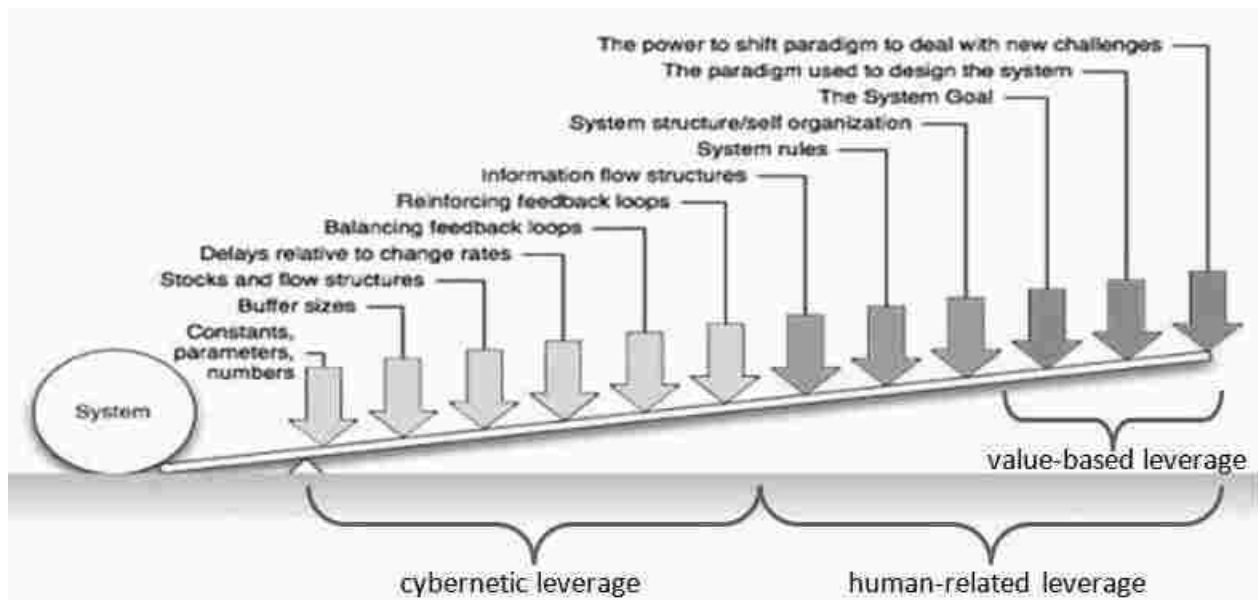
The power to shift paradigm to deal with new challenges
The paradigm used to design the system
The System Goal
System structure/self organization
System rules
Information flow structures
Reinforcing feedback loops
Balancing feedback loops
Delays relative to change rates
Stocks and flow structures
Buffer sizes
Constants, parameters, numbers
System
value-based leverage
cybernetic leverage
human-related leverage